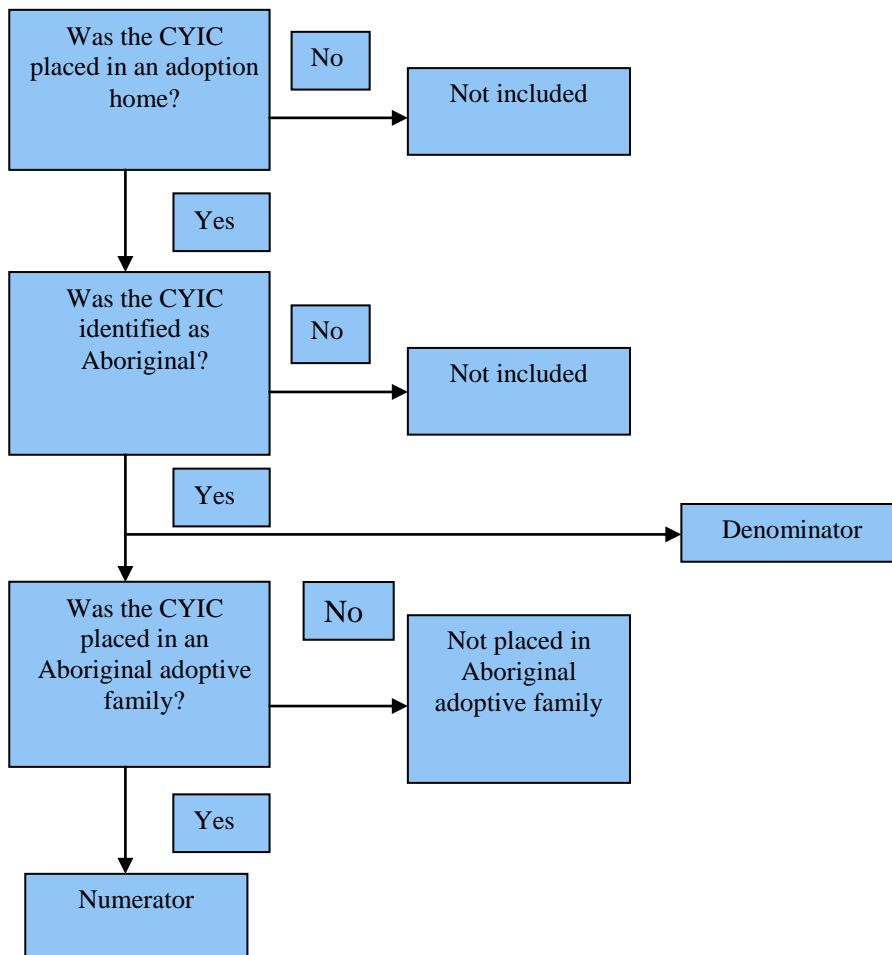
Was the CYIC placed in an adoption home?

No

Not included

Yes

Was the CYIC identified as Aboriginal?

No

Not included

Yes

Denominator

Was the CYIC placed in an Aboriginal adoptive family?

No

Not placed in Aboriginal adoptive family

Yes

Numerator